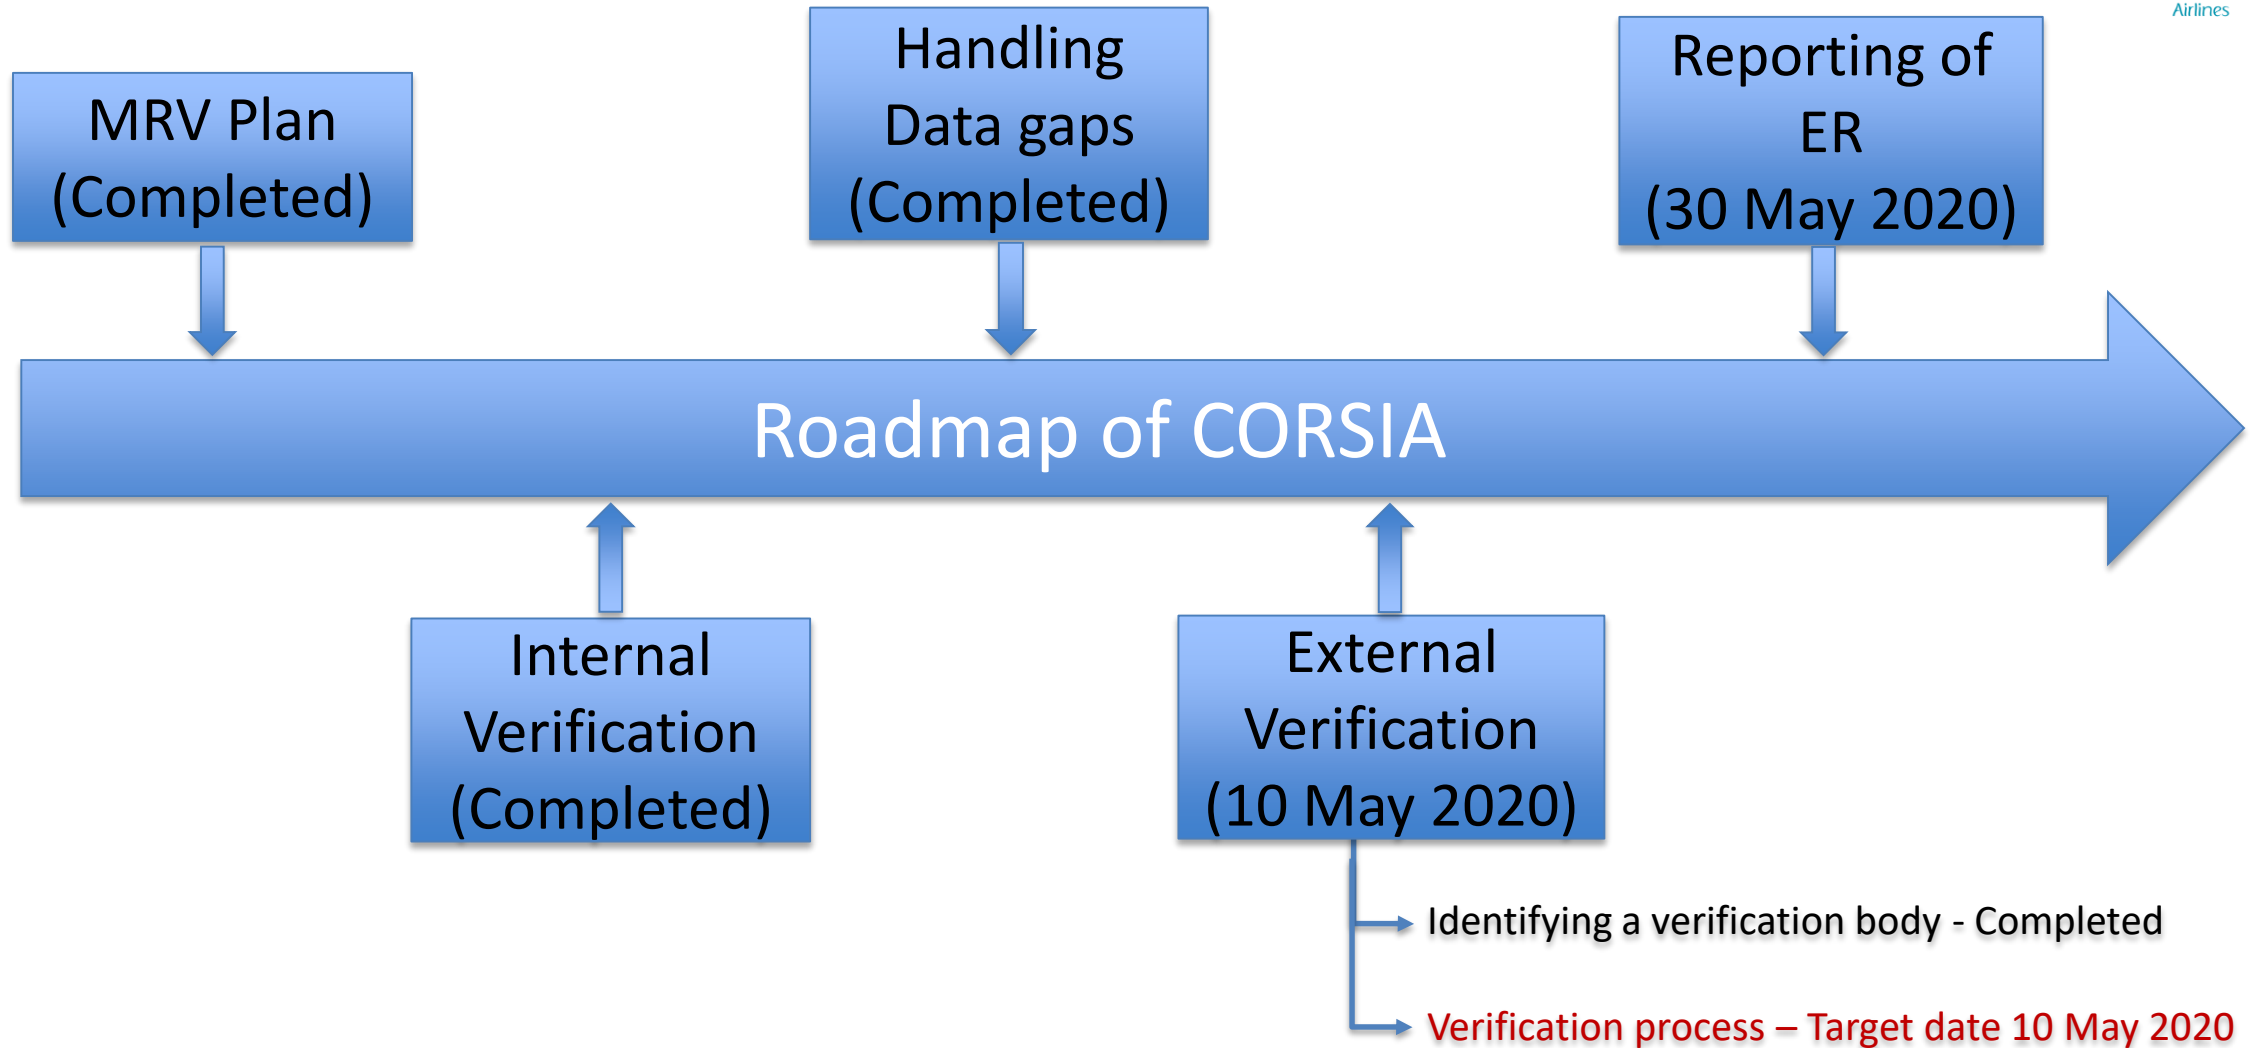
Airlines

MRV Plan (Completed)

Handling Data gaps (Completed)

Reporting of ER (30 May 2020)

Roadmap of CORSIA

Internal Verification (Completed)

External Verification (10 May 2020)

Identifying a verification body - Completed

Verification process – Target date 10 May 2020